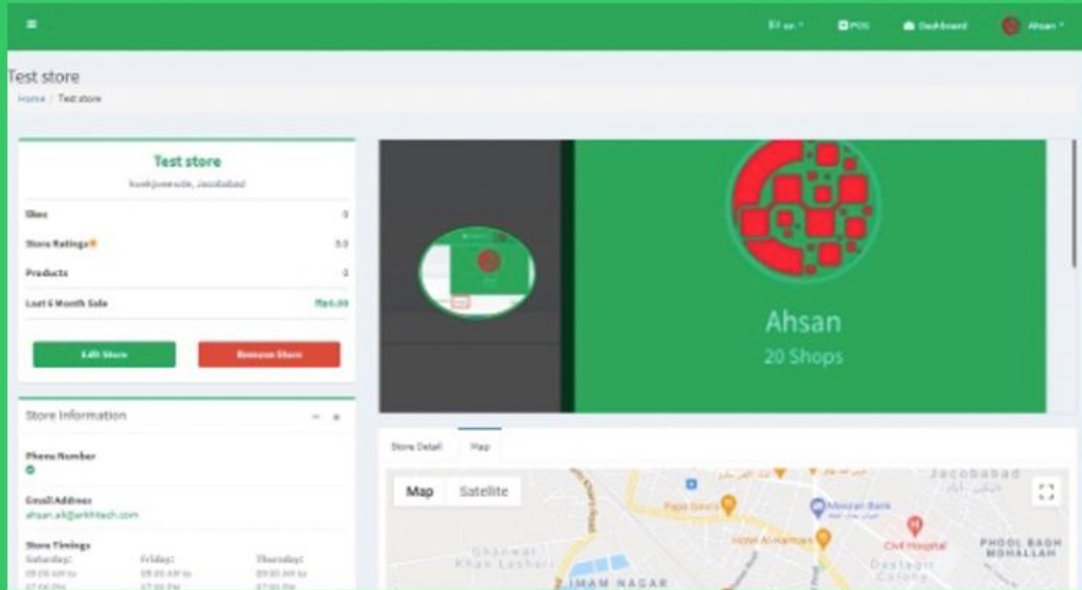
en POS Dashboard Ahsan

Test store

Home / Test store

Test store

kuekjuewde, Jacobabad

likes 0

Store Ratings 0.0

Products 0

Last 6 Month Sale Rs0.00

Edit Store

Remove Store

Store Information

Phone Number

Email Address

ahsan.ali@arkhtech.com

Store Timings

Saturday: 09:00 AM to 07:00 PM

Friday: 09:00 AM to 07:00 PM

Thursday: 09:00 AM to 07:00 PM

Ahsan

20 Shops

Store Detail

Map

Map Satellite

Jacobabad

Papa Gee's

Meezan Bank

Hotel Al-Rahman

Civil Hospital

PHOOL BAGH MOHALLAH

Ghanwar Khan Lashari

IMAM NAGAR